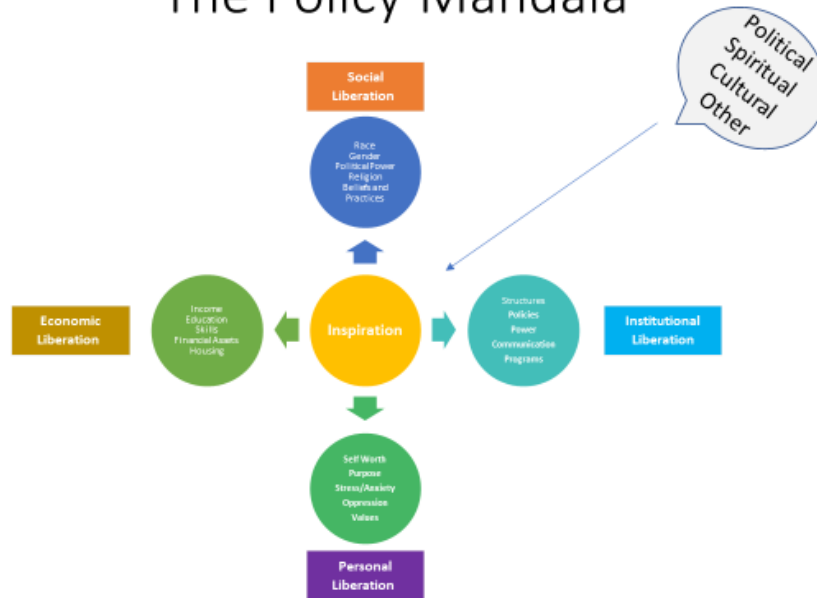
The Policy Mandala

Political
Spiritual
Cultural
Other

Social Liberation

Race
Gender
Political Power
Religion
Beliefs and Practices

Economic Liberation

Income
Education
Skills
Financial Assets
Housing

Inspiration

Structures
Policies
Power
Communication
Programs

Institutional Liberation

Self Worth
Purpose
Stress/Anxiety
Oppression
Values

Personal Liberation